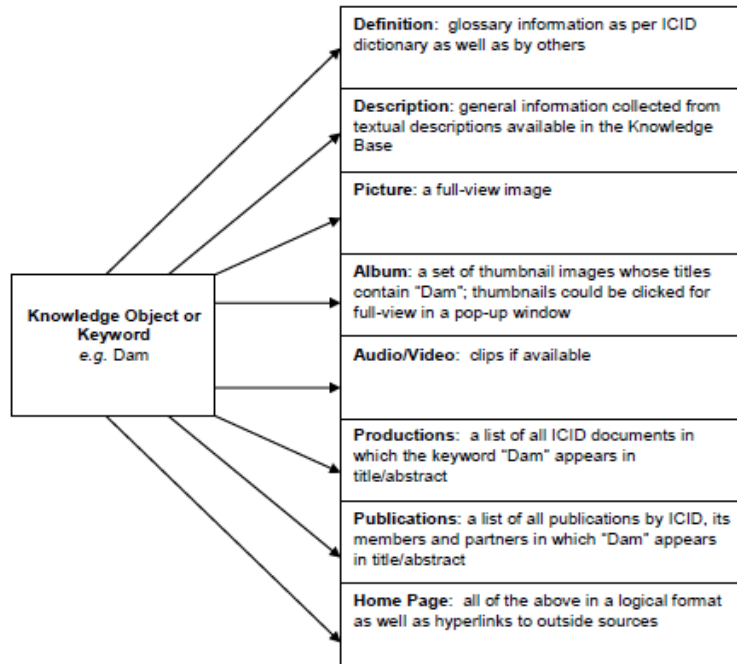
Knowledge Object or Keyword
e.g. Dam

Definition: glossary information as per ICID dictionary as well as by others

Description: general information collected from textual descriptions available in the Knowledge Base

Picture: a full-view image

Album: a set of thumbnail images whose titles contain "Dam"; thumbnails could be clicked for full-view in a pop-up window

Audio/Video: clips if available

Productions: a list of all ICID documents in which the keyword "Dam" appears in title/abstract

Publications: a list of all publications by ICID, its members and partners in which "Dam" appears in title/abstract

Home Page: all of the above in a logical format as well as hyperlinks to outside sources